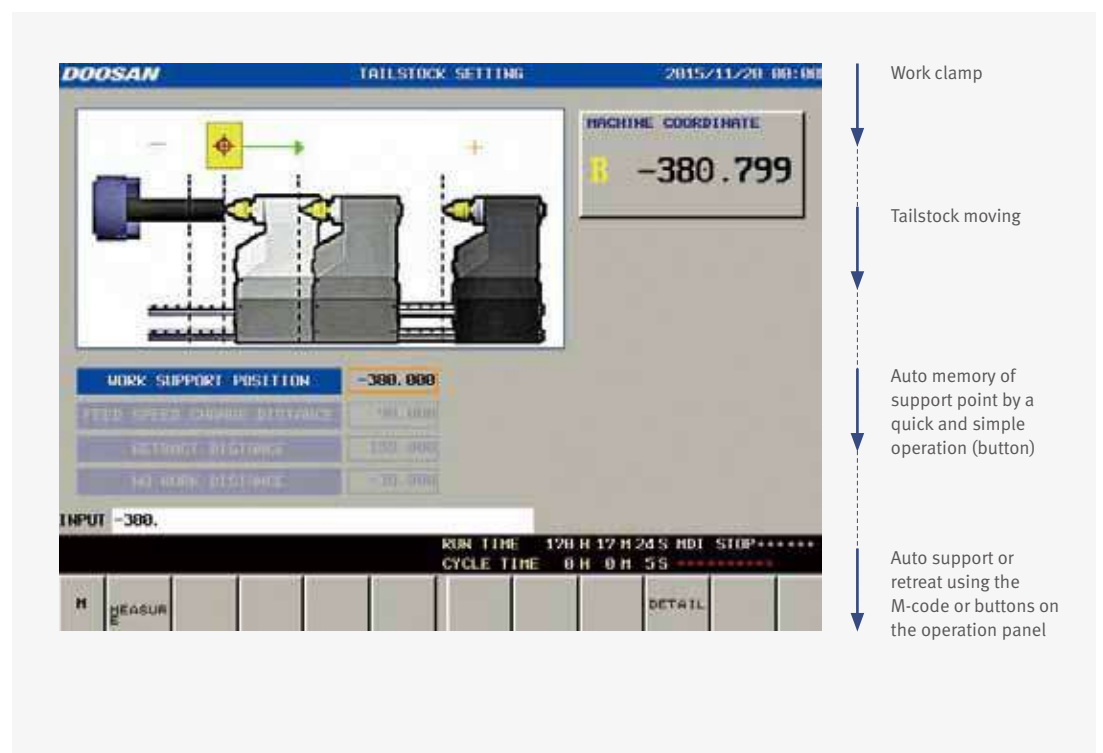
DOOSAN TAILSTOCK SETTING 2015/11/20 08:0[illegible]

MACHINE COORDINATE

B -380.799

WORK SUPPORT POSITION -380.000

FEED SPEED CHANGE DISTANCE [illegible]

RETRACT DISTANCE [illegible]

NO WORK DISTANCE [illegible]

INPUT -380.

RUN TIME 170 H 17 M 24 S MDI STOP******

CYCLE TIME 0 H 0 M 5 S

M

MEASURE

DETAIL

Work clamp

Tailstock moving

Auto memory of support point by a quick and simple operation (button)

Auto support or retreat using the M-code or buttons on the operation panel